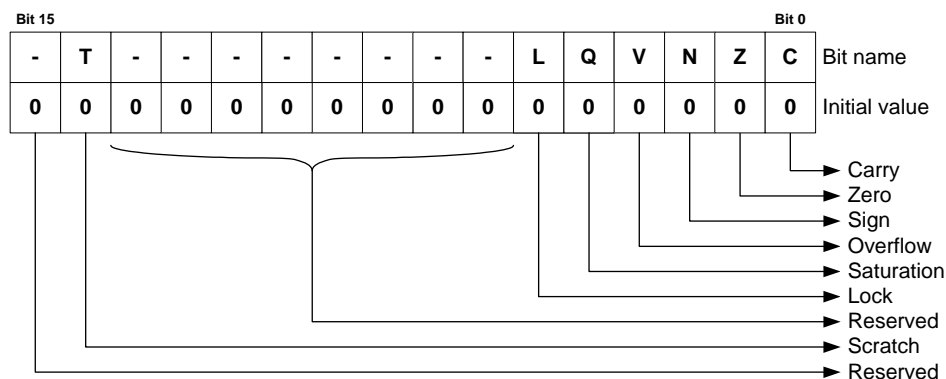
Bit 15

Bit 0

| - | T | - | - | - | - | - | - | - | - | L | Q | V | N | Z | C | Bit name |
|---|---|---|---|---|---|---|---|---|---|---|---|---|---|---|---|---|
| 0 | 0 | 0 | 0 | 0 | 0 | 0 | 0 | 0 | 0 | 0 | 0 | 0 | 0 | 0 | 0 | Initial value |

Carry
Zero
Sign
Overflow
Saturation
Lock
Reserved
Scratch
Reserved